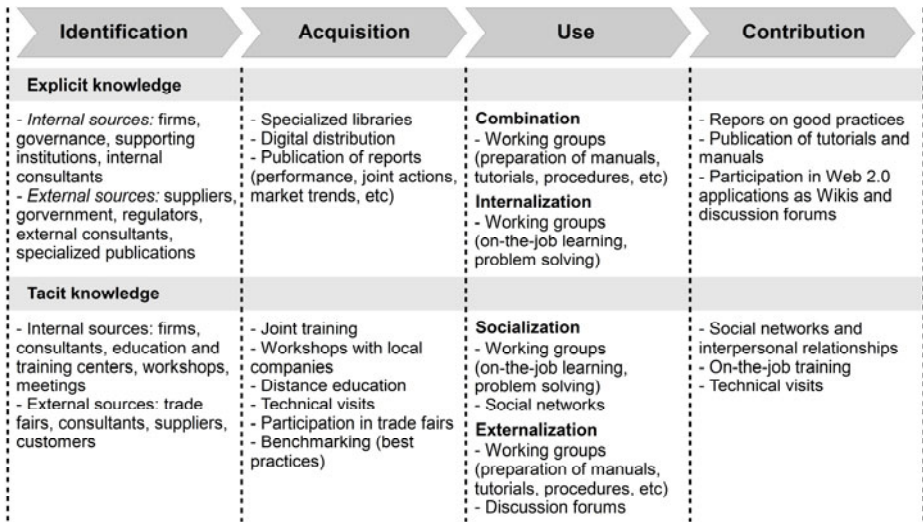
| Identification | Acquisition | Use | Contribution |
|---|---|---|---|
| **Explicit knowledge** | | | |
| - *Internal sources:* firms, governance, supporting institutions, internal consultants<br>- *External sources:* suppliers, gorvernment, regulators, external consultants, specialized publications | - Specialized libraries<br>- Digital distribution<br>- Publication of reports (performance, joint actions, market trends, etc) | **Combination**<br>- Working groups (preparation of manuals, tutorials, procedures, etc)<br>**Internalization**<br>- Working groups (on-the-job learning, problem solving) | - Repors on good practices<br>- Publication of tutorials and manuals<br>- Participation in Web 2.0 applications as Wikis and discussion forums |
| **Tacit knowledge** | | | |
| - Internal sources: firms, consultants, education and training centers, workshops, meetings<br>- External sources: trade fairs, consultants, suppliers, customers | - Joint training<br>- Workshops with local companies<br>- Distance education<br>- Technical visits<br>- Participation in trade fairs<br>- Benchmarking (best practices) | **Socialization**<br>- Working groups (on-the-job learning, problem solving)<br>- Social networks<br>**Externalization**<br>- Working groups (preparation of manuals, tutorials, procedures, etc)<br>- Discussion forums | - Social networks and interpersonal relationships<br>- On-the-job training<br>- Technical visits |